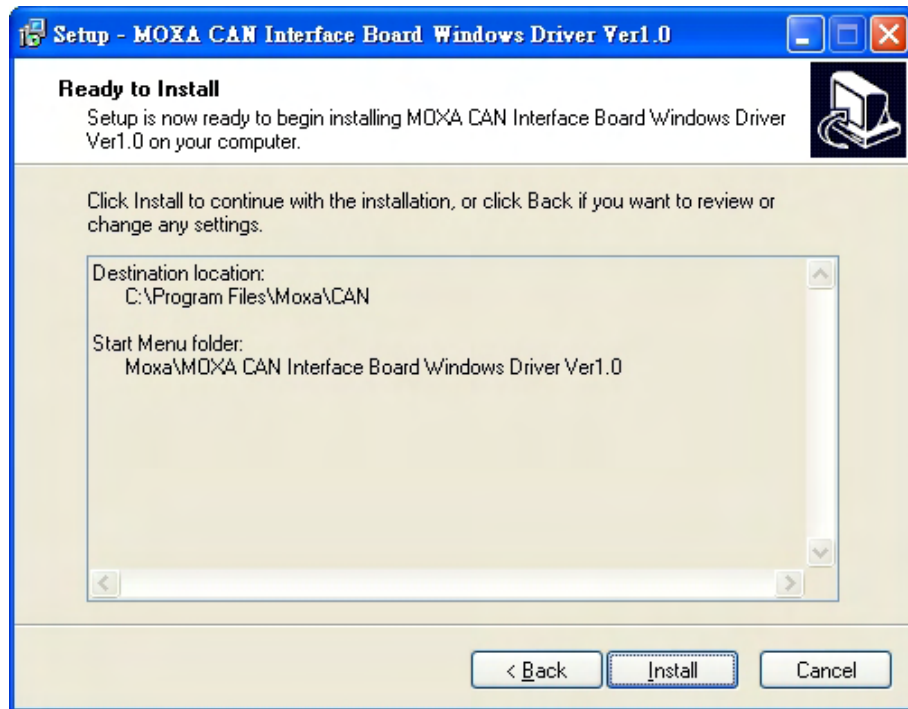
Setup - MOXA CAN Interface Board Windows Driver Ver1.0

Ready to Install
Setup is now ready to begin installing MOXA CAN Interface Board Windows Driver Ver1.0 on your computer.

Click Install to continue with the installation, or click Back if you want to review or change any settings.

Destination location:
C:\Program Files\Moxa\CAN

Start Menu folder:
Moxa\MOXA CAN Interface Board Windows Driver Ver1.0

< Back
Install
Cancel